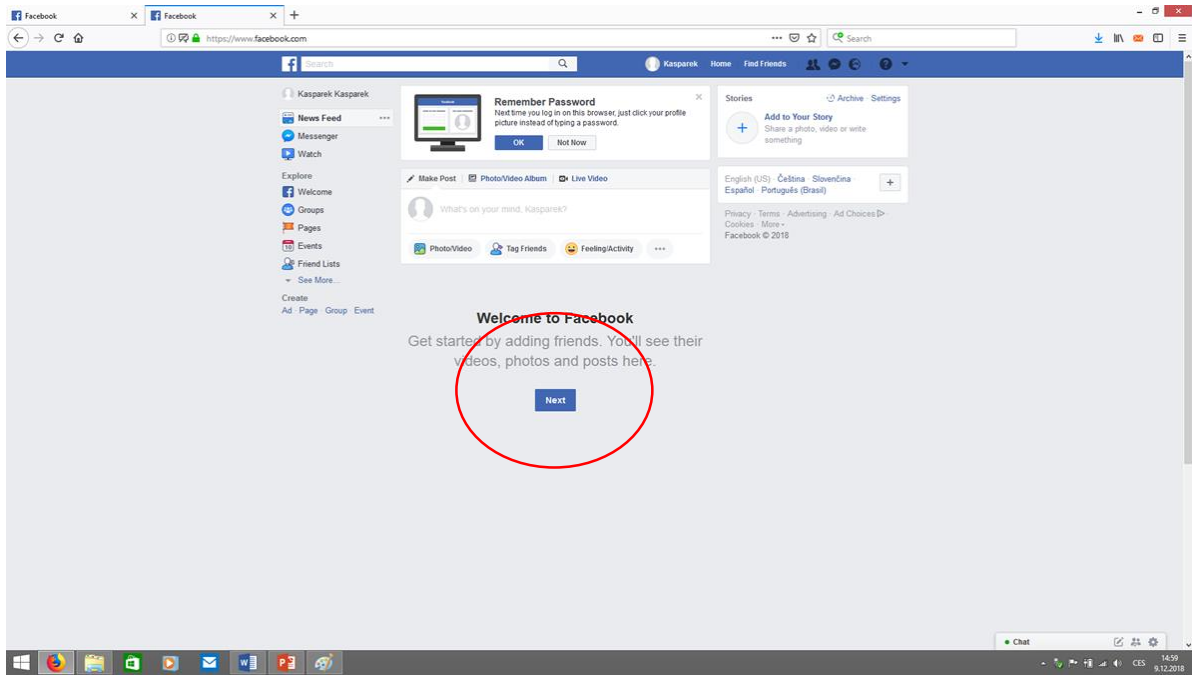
Facebook
Facebook
https://www.facebook.com
Search
Search
Kasparek Home Find Friends
Kasparek Kasparek
News Feed
Messenger
Watch
Explore
Welcome
Groups
Pages
Events
Friend Lists
See More...
Create
Ad · Page · Group · Event
Remember Password
Next time you log in on this browser, just click your profile picture instead of typing a password.
OK
Not Now
Make Post
Photo/Video Album
Live Video
What's on your mind, Kasparek?
Photo/Video
Tag Friends
Feeling/Activity
Stories
Archive · Settings
Add to Your Story
Share a photo, video or write something
English (US) · Čeština · Slovenčina · Español · Português (Brasil)
Privacy · Terms · Advertising · Ad Choices · Cookies · More ·
Facebook © 2018
Welcome to Facebook
Get started by adding friends. You'll see their videos, photos and posts here.
Next
Chat
CES
14:59
9.12.2018